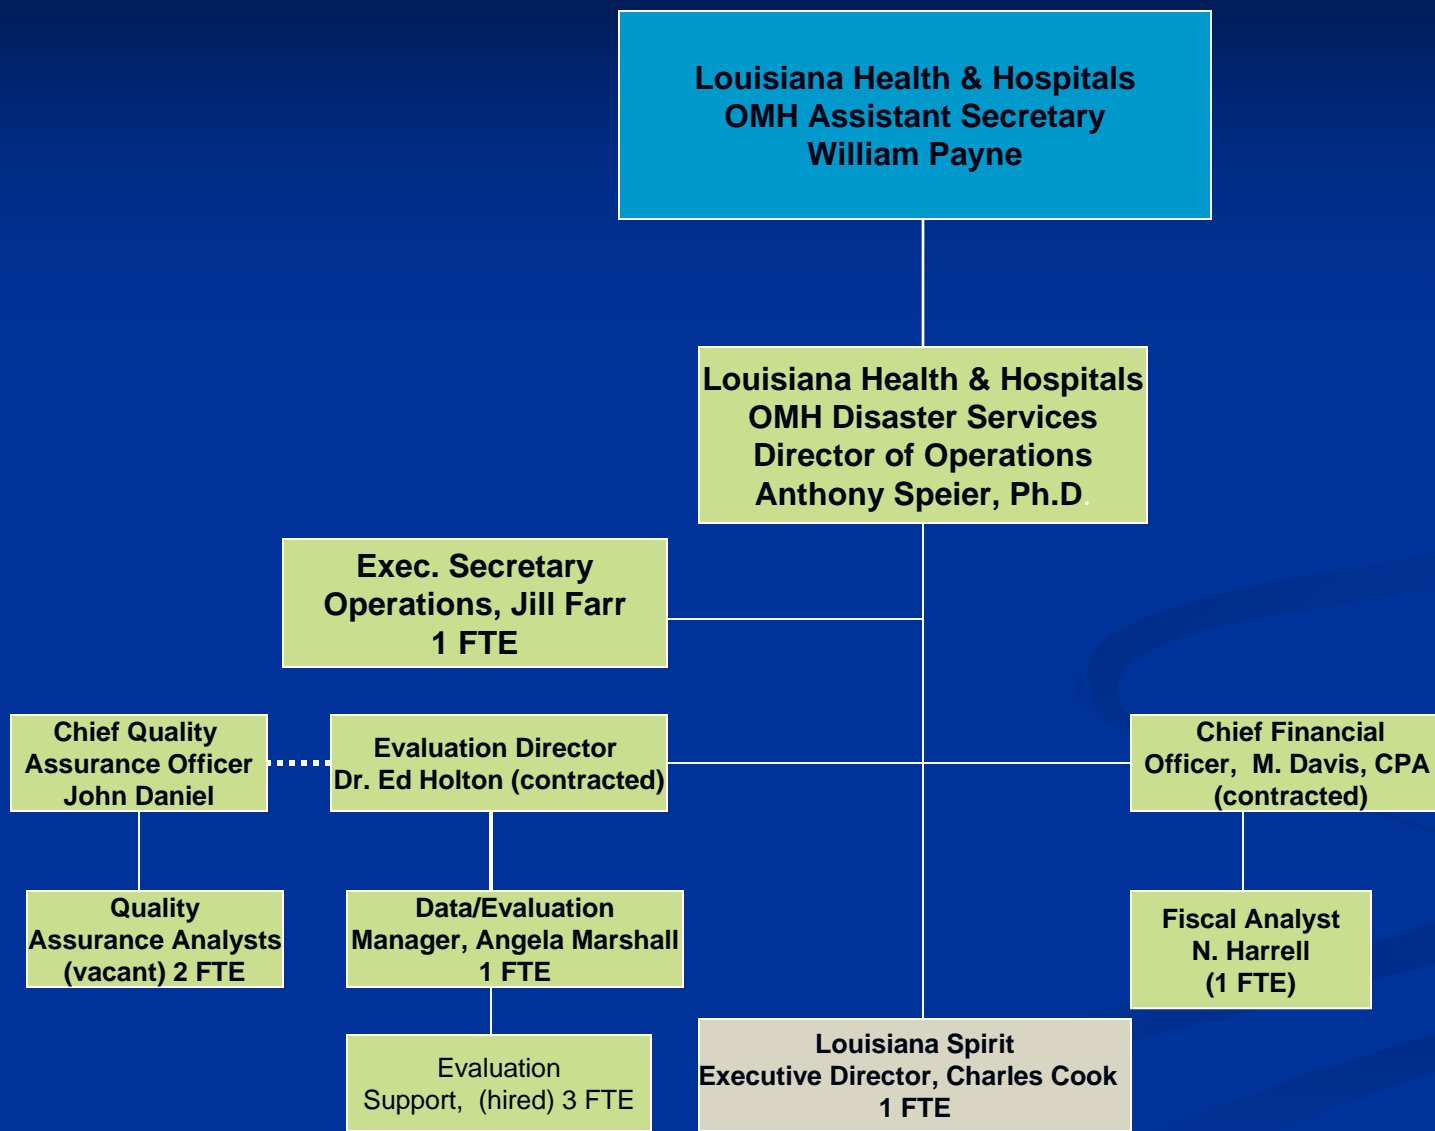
Louisiana Health & Hospitals
OMH Assistant Secretary
William Payne

Louisiana Health & Hospitals
OMH Disaster Services
Director of Operations
Anthony Speier, Ph.D.

Exec. Secretary
Operations, Jill Farr
1 FTE

Chief Quality
Assurance Officer
John Daniel

Evaluation Director
Dr. Ed Holton (contracted)

Chief Financial
Officer, M. Davis, CPA
(contracted)

Quality
Assurance Analysts
(vacant) 2 FTE

Data/Evaluation
Manager, Angela Marshall
1 FTE

Fiscal Analyst
N. Harrell
(1 FTE)

Evaluation
Support, (hired) 3 FTE

Louisiana Spirit
Executive Director, Charles Cook
1 FTE